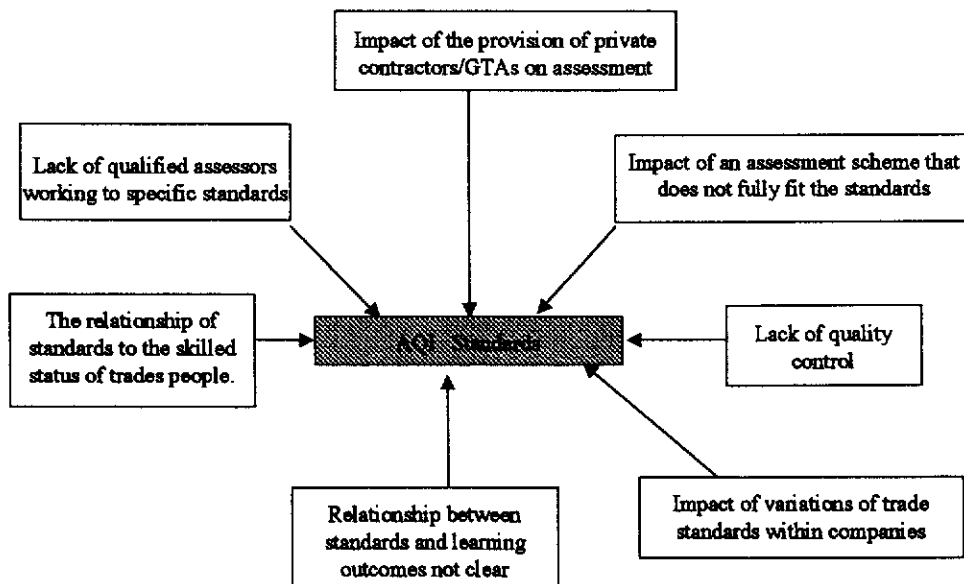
Impact of the provision of private contractors/GTAs on assessment

Lack of qualified assessors working to specific standards

Impact of an assessment scheme that does not fully fit the standards

The relationship of standards to the skilled status of trades people.

AQI Standards

Lack of quality control

Relationship between standards and learning outcomes not clear

Impact of variations of trade standards within companies